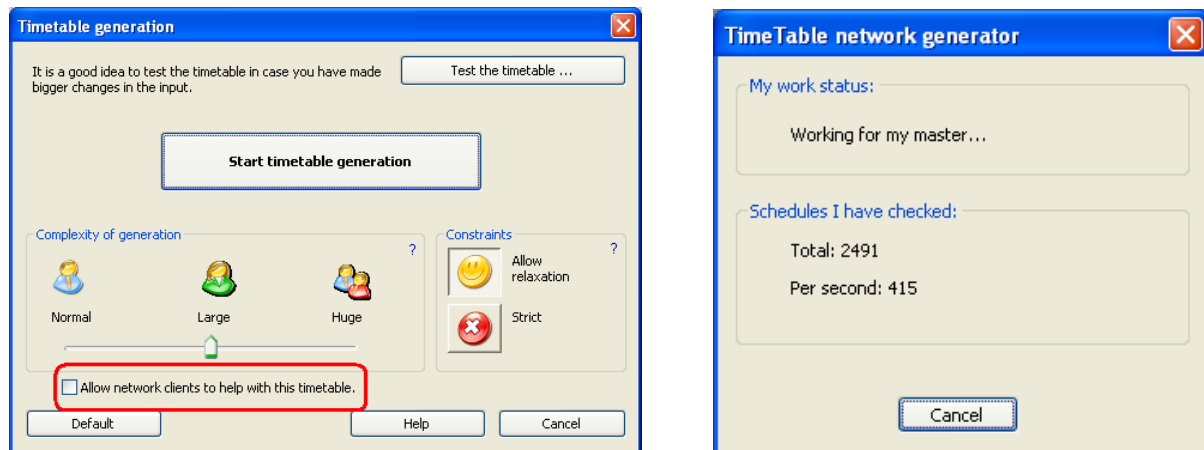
Timetable generation

It is a good idea to test the timetable in case you have made bigger changes in the input.

Test the timetable ...

Start timetable generation

Complexity of generation ?

Normal Large Huge

Constraints ?

Allow relaxation

Strict

Allow network clients to help with this timetable.

Default Help Cancel

TimeTable network generator

My work status:

Working for my master...

Schedules I have checked:

Total: 2491

Per second: 415

Cancel